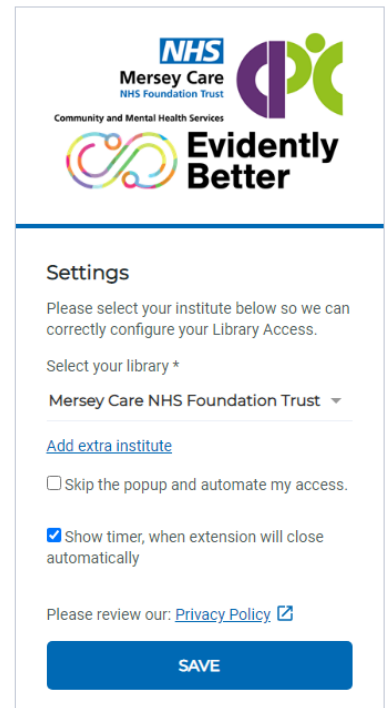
NHS
Mersey Care
NHS Foundation Trust
Community and Mental Health Services

Evidently Better

Settings

Please select your institute below so we can correctly configure your Library Access.

Select your library *

Mersey Care NHS Foundation Trust

Add extra institute

Skip the popup and automate my access.

Show timer, when extension will close automatically

Please review our: Privacy Policy

SAVE